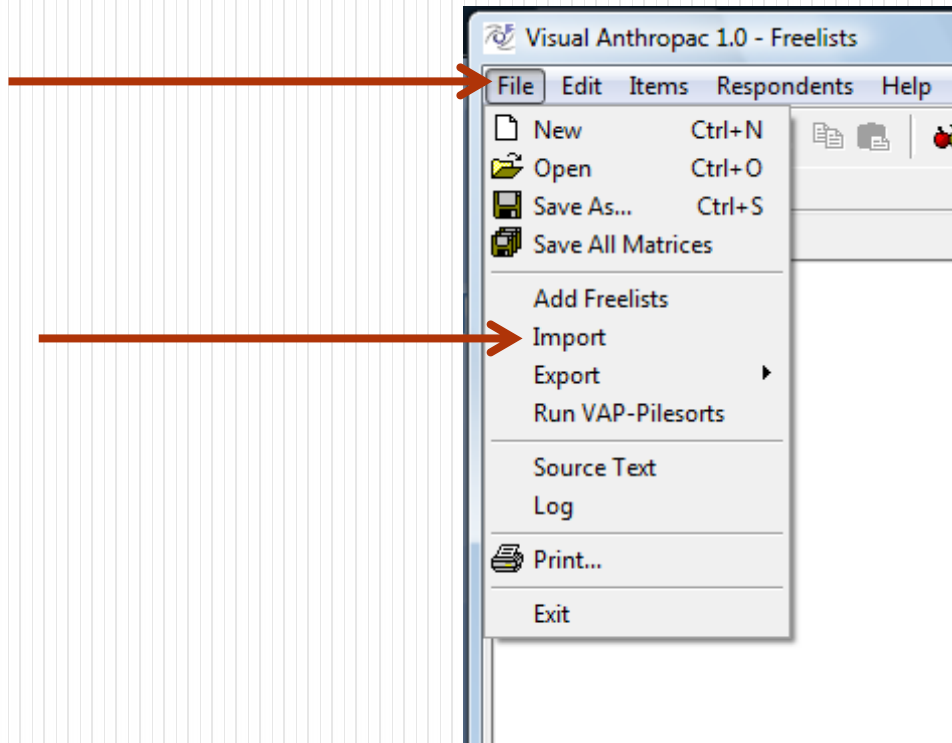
Visual Anthropac 1.0 - Freelists

File Edit Items Respondents Help

New Ctrl+N
Open Ctrl+O
Save As... Ctrl+S
Save All Matrices

Add Freelists
Import
Export
Run VAP-Pilesorts

Source Text
Log

Print...

Exit